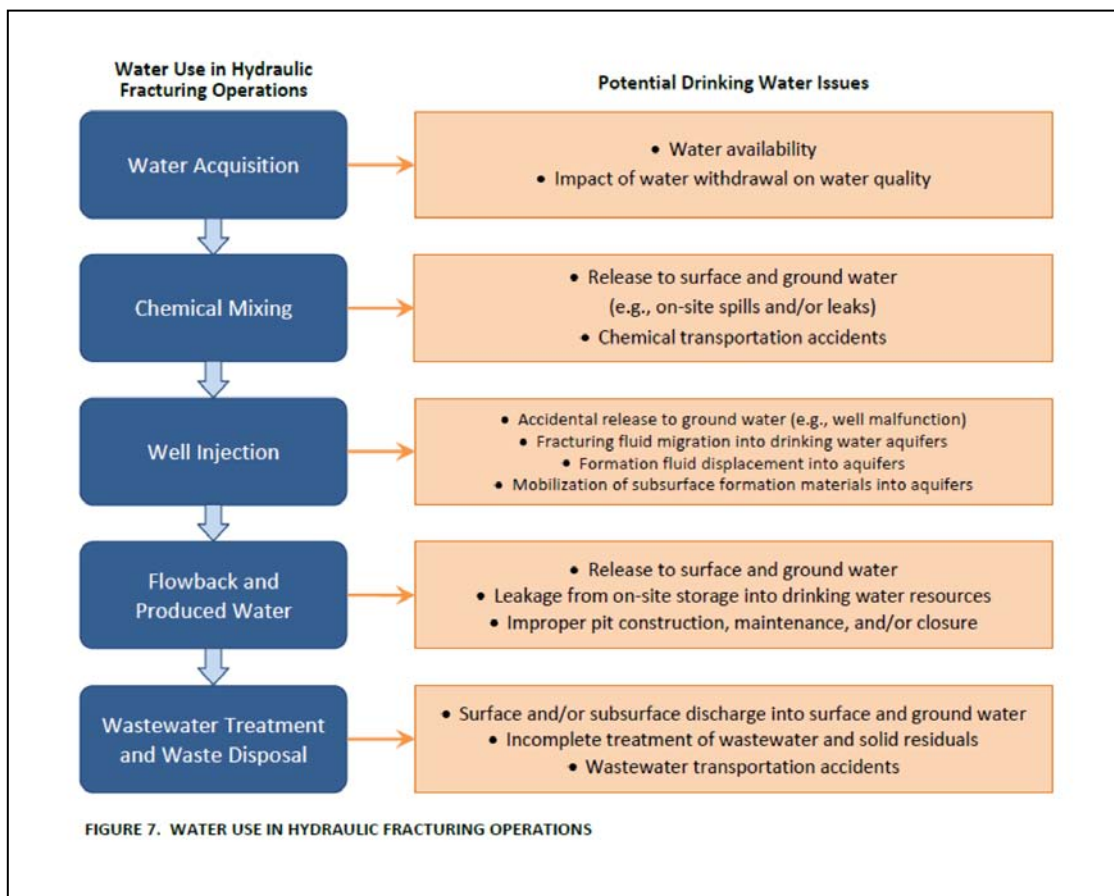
Water Use in Hydraulic Fracturing Operations

Potential Drinking Water Issues

Water Acquisition

• Water availability
• Impact of water withdrawal on water quality

Chemical Mixing

• Release to surface and ground water (e.g., on-site spills and/or leaks)
• Chemical transportation accidents

Well Injection

• Accidental release to ground water (e.g., well malfunction)
• Fracturing fluid migration into drinking water aquifers
• Formation fluid displacement into aquifers
• Mobilization of subsurface formation materials into aquifers

Flowback and Produced Water

• Release to surface and ground water
• Leakage from on-site storage into drinking water resources
• Improper pit construction, maintenance, and/or closure

Wastewater Treatment and Waste Disposal

• Surface and/or subsurface discharge into surface and ground water
• Incomplete treatment of wastewater and solid residuals
• Wastewater transportation accidents

FIGURE 7. WATER USE IN HYDRAULIC FRACTURING OPERATIONS